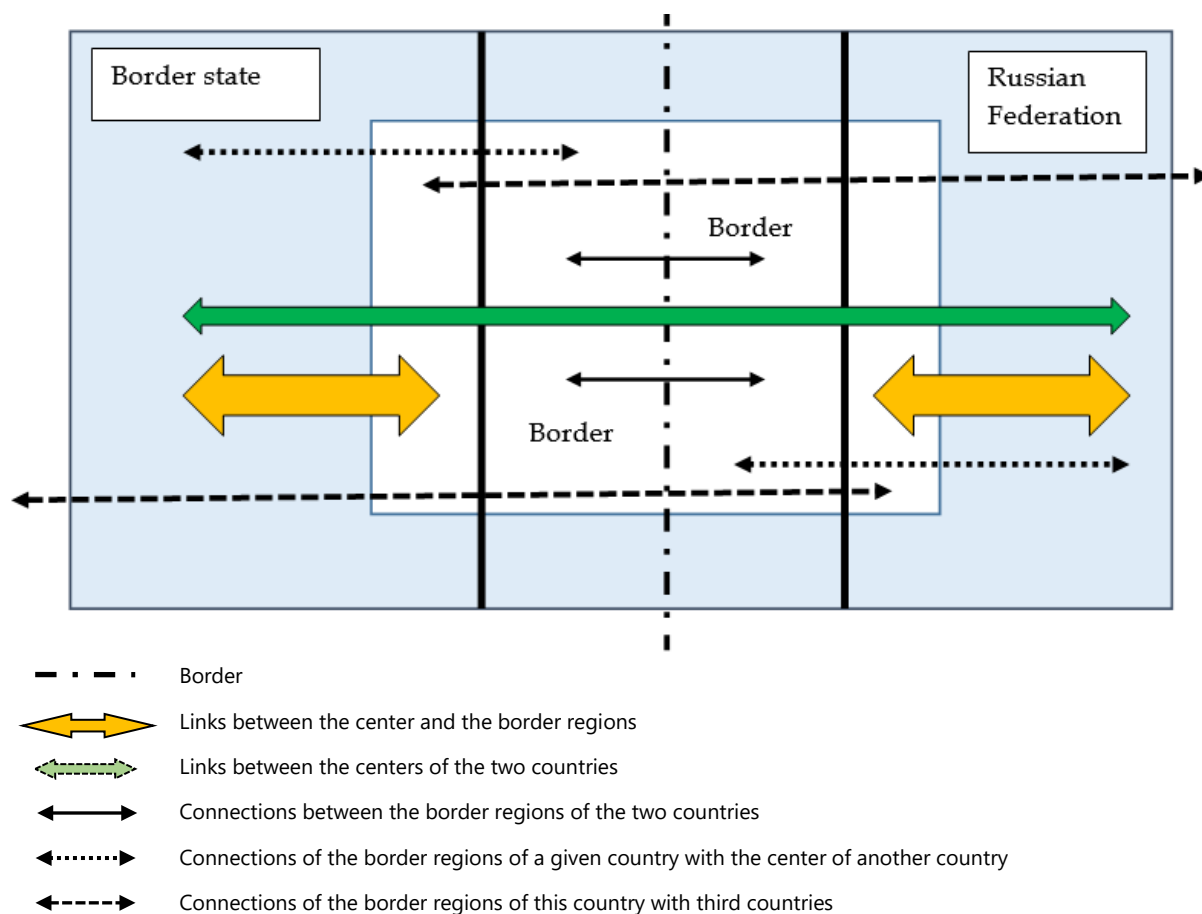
Border state

Russian Federation

Border

Border

Border

Links between the center and the border regions

Links between the centers of the two countries

Connections between the border regions of the two countries

Connections of the border regions of a given country with the center of another country

Connections of the border regions of this country with third countries